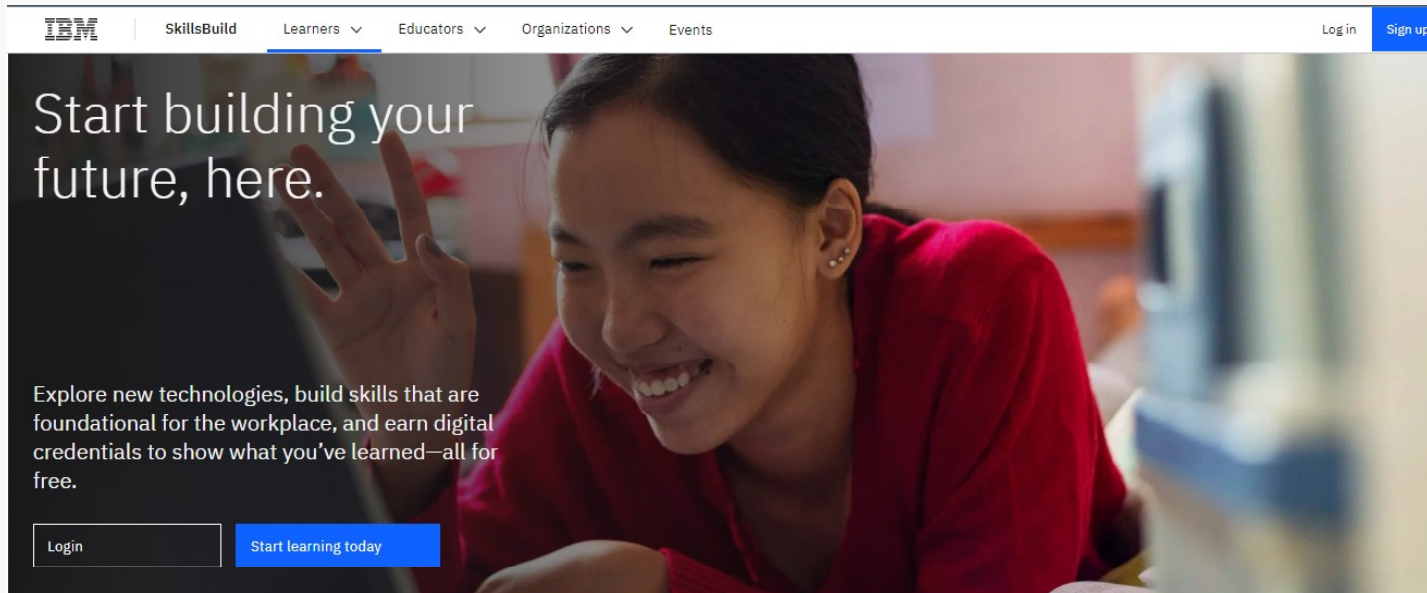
IBM SkillsBuild Learners Educators Organizations Events Log in Sign up

Start building your future, here.

Explore new technologies, build skills that are foundational for the workplace, and earn digital credentials to show what you've learned—all for free.

Login Start learning today